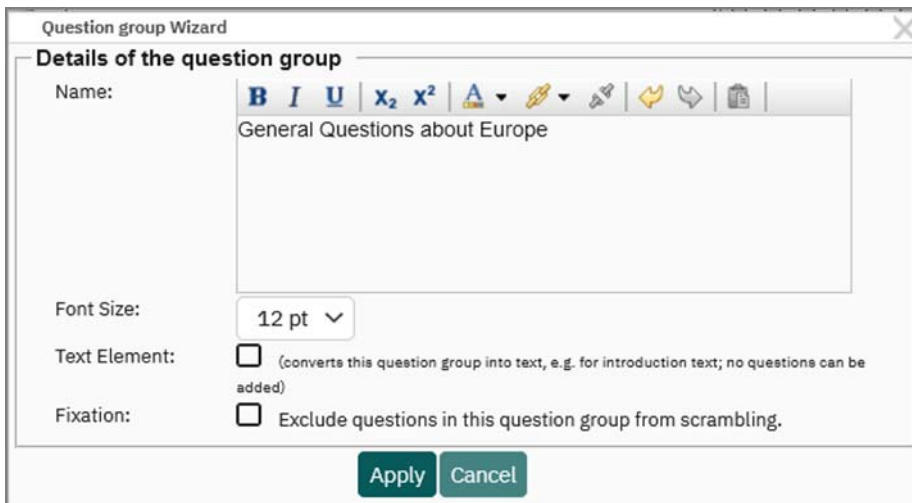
Question group Wizard

Details of the question group

Name:

B I U $X_2$ $X^2$ A

General Questions about Europe

Font Size: 12 pt

Text Element: (converts this question group into text, e.g. for introduction text; no questions can be added)

Fixation: Exclude questions in this question group from scrambling.

Apply Cancel